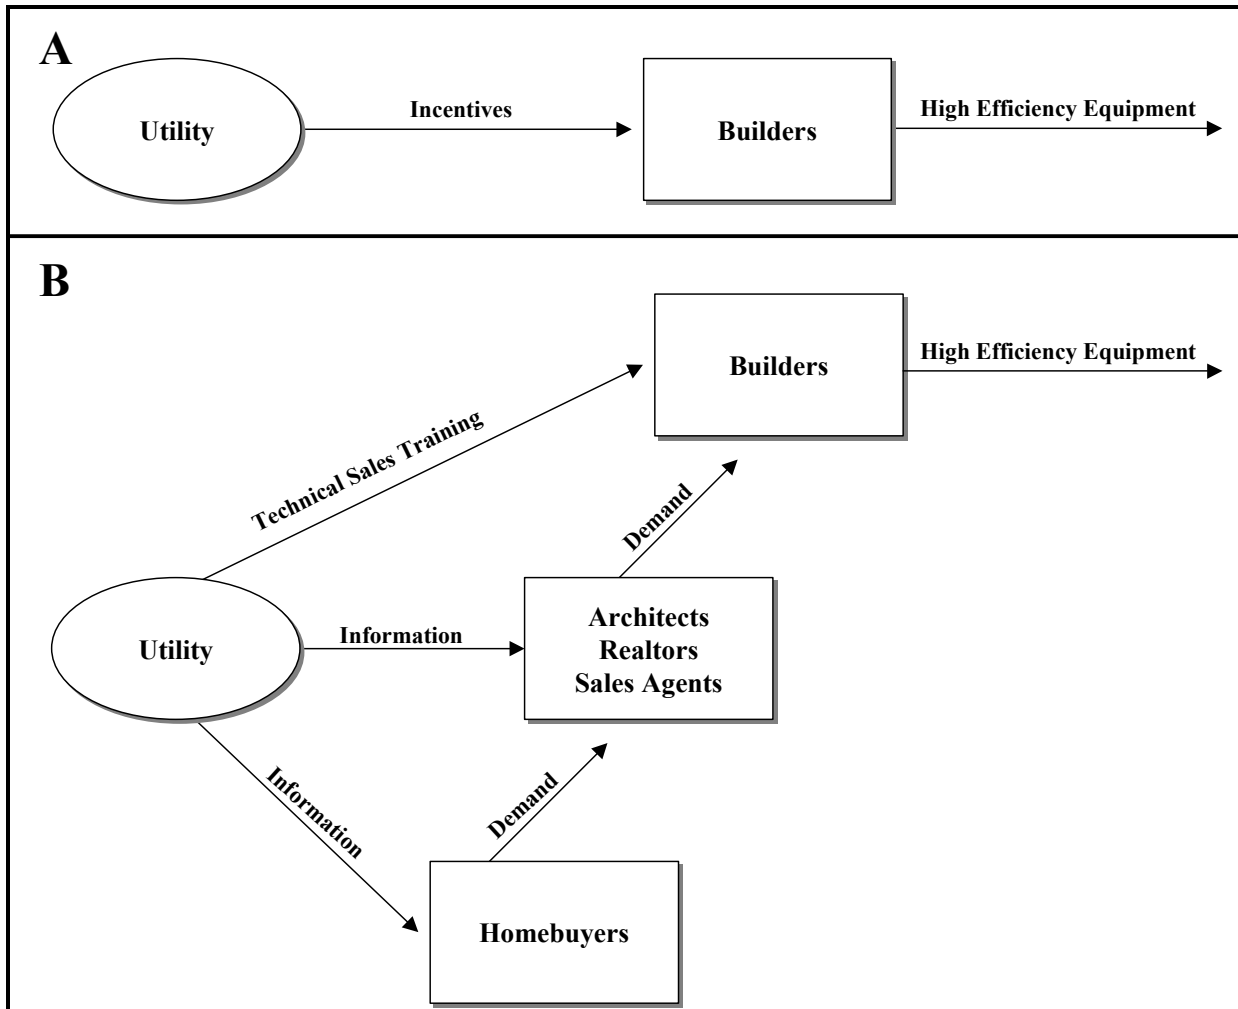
A

Utility

Incentives

Builders

High Efficiency Equipment

B

Builders

High Efficiency Equipment

Technical Sales Training

Demand

Utility

Information

Architects
Realtors
Sales Agents

Information

Demand

Homebuyers